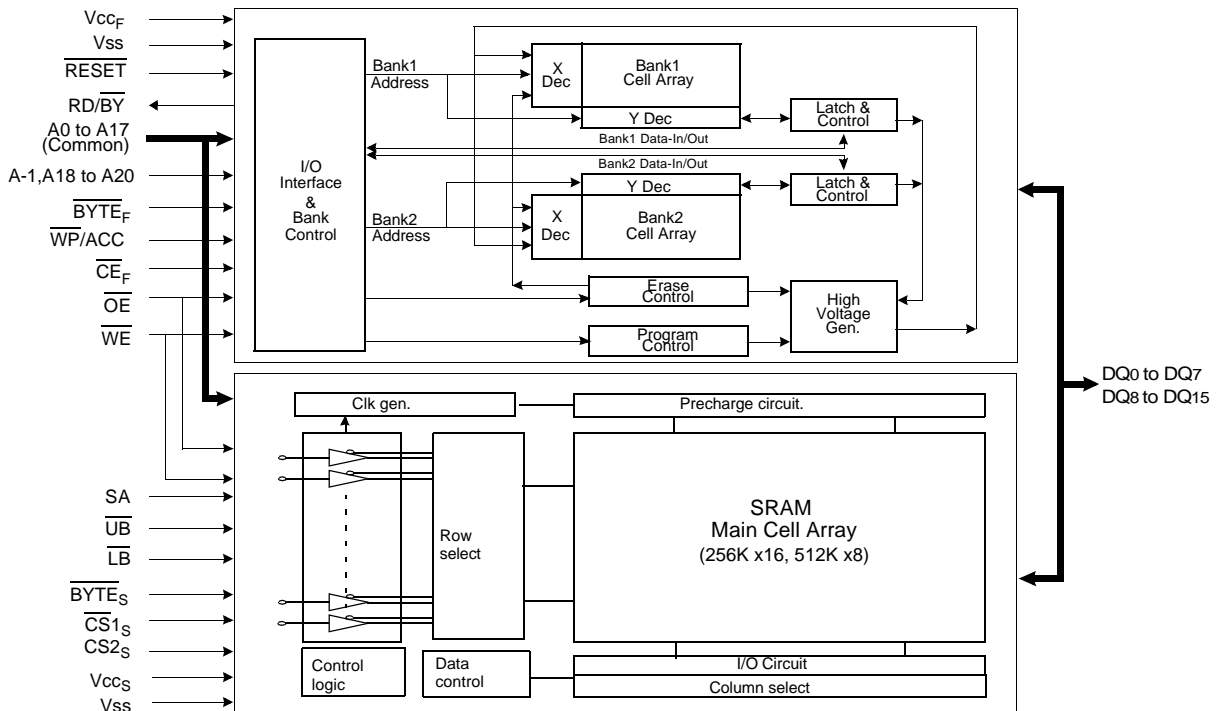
$Vcc_F$
Vss
$\overline{RESET}$
RD/$\overline{BY}$
A0 to A17 (Common)
A-1,A18 to A20
$\overline{BYTE}_F$
$\overline{WP}$/ACC
$\overline{CE}_F$
$\overline{OE}$
$\overline{WE}$

I/O Interface & Bank Control

Bank1 Address

X Dec

Bank1 Cell Array

Y Dec

Latch & Control

Bank1 Data-In/Out

Bank2 Data-In/Out

Y Dec

Latch & Control

Bank2 Address

X Dec

Bank2 Cell Array

Erase Control

High Voltage Gen.

Program Control

DQ0 to DQ7
DQ8 to DQ15

Clk gen.

Precharge circuit.

SA
$\overline{UB}$
$\overline{LB}$
$\overline{BYTE}_S$
$\overline{CS1}_S$
$CS2_S$
$Vcc_S$
Vss

Row select

SRAM
Main Cell Array
(256K x16, 512K x8)

Control logic

Data control

I/O Circuit

Column select